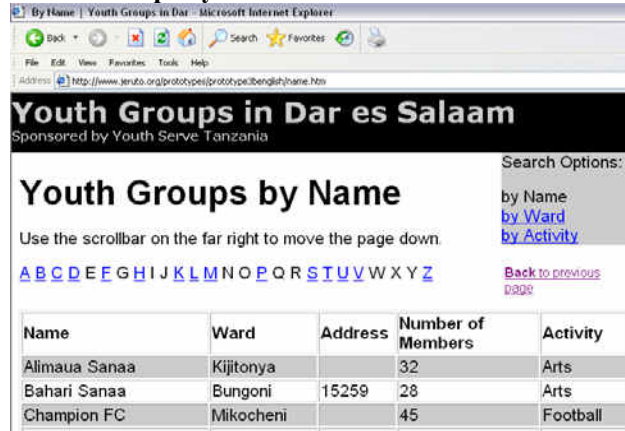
By Name | Youth Groups in Dar - Microsoft Internet Explorer

Back Search Favorites

File Edit View Favorites Tools Help

Address http://www.jeruto.org/prototypes/prototype3benglish/name.htm

Youth Groups in Dar es Salaam
Sponsored by Youth Serve Tanzania

Youth Groups by Name

Use the scrollbar on the far right to move the page down.

A B C D E F G H I J K L M N O P Q R S T U V W X Y Z

Search Options:

by Name
by Ward
by Activity

Back to previous page

| Name | Ward | Address | Number of Members | Activity |
|---|---|---|---|---|
| Alimaua Sanaa | Kijitonya | | 32 | Arts |
| Bahari Sanaa | Bungoni | 15259 | 28 | Arts |
| Champion FC | Mikocheni | | 45 | Football |